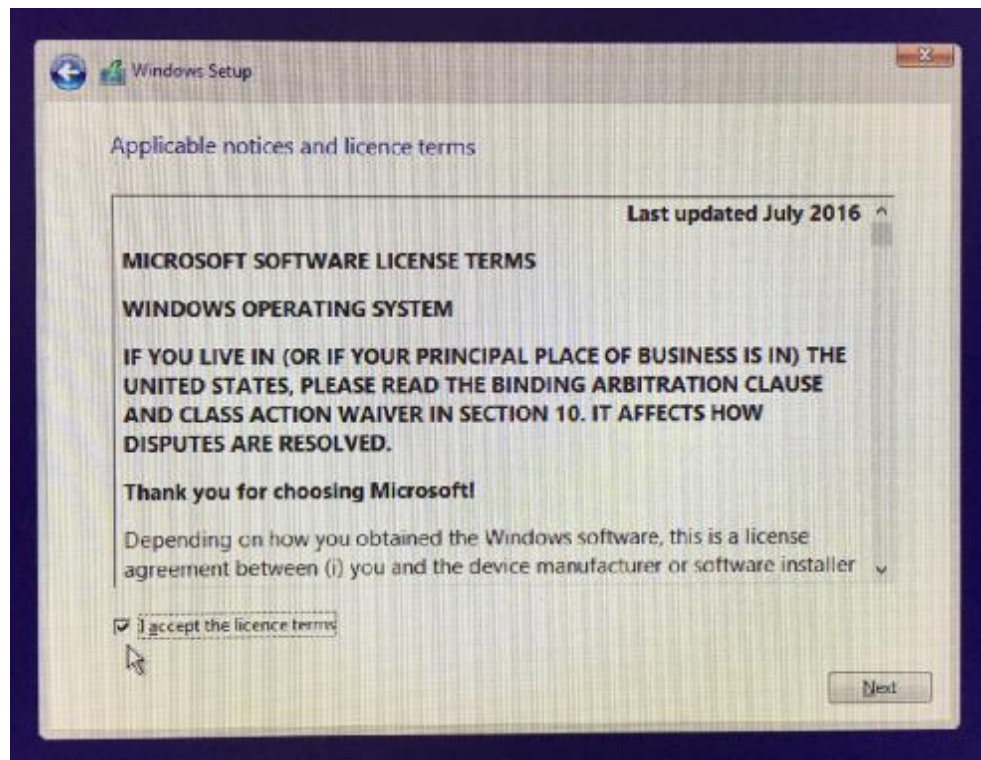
Windows Setup

Applicable notices and licence terms

Last updated July 2016

MICROSOFT SOFTWARE LICENSE TERMS

WINDOWS OPERATING SYSTEM

IF YOU LIVE IN (OR IF YOUR PRINCIPAL PLACE OF BUSINESS IS IN) THE UNITED STATES, PLEASE READ THE BINDING ARBITRATION CLAUSE AND CLASS ACTION WAIVER IN SECTION 10. IT AFFECTS HOW DISPUTES ARE RESOLVED.

Thank you for choosing Microsoft!

Depending on how you obtained the Windows software, this is a license agreement between (i) you and the device manufacturer or software installer

I accept the licence terms

Next